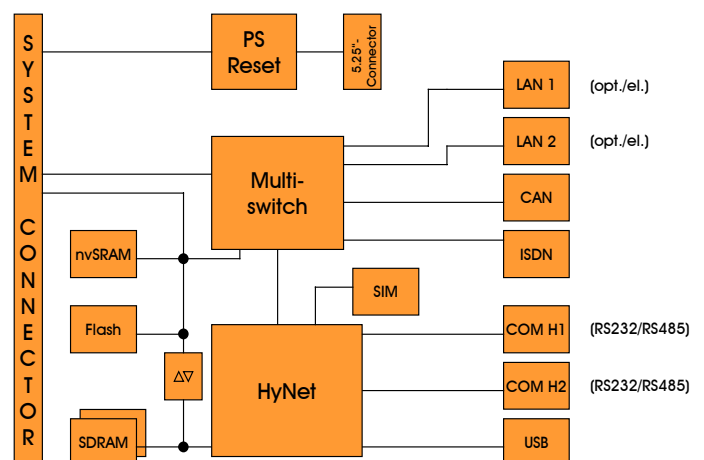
SYSTEM CONNECTOR

PS Reset

5.25"-Connector

LAN 1 (opt./el.)

LAN 2 (opt./el.)

Multi-switch

CAN

nvSRAM

ISDN

SIM

Flash

COM H1 (RS232/RS485)

$\Delta\nabla$

HyNet

COM H2 (RS232/RS485)

SDRAM

USB